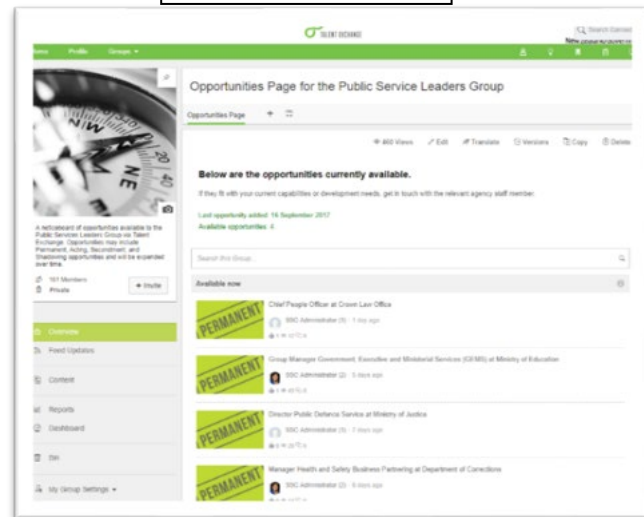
TALENT EXCHANGE

Search Connect

Home Profile Groups

Opportunities Page for the Public Service Leaders Group

Opportunities Page

460 Views Edit Translate Versions Copy Delete

Below are the opportunities currently available.

If they fit with your current capabilities or development needs, get in touch with the relevant agency staff member.

Last opportunity added: 19 September 2017

Available opportunities: 4

A noticeboard of opportunities available to the Public Services Leaders Group via Talent Exchange. Opportunities may include Permanent, Acting, Secondment, and Shadowing opportunities and will be expanded over time.

161 Members

Private

+ Invite

Search this Group...

Available now

PERMANENT

Chief People Officer at Crown Law Office

SSC Administrator (5) · 1 day ago

PERMANENT

Group Manager Government, Executive and Ministerial Services (GEMS) at Ministry of Education

SSC Administrator (2) · 5 days ago

PERMANENT

Director Public Defence Service at Ministry of Justice

SSC Administrator (5) · 7 days ago

PERMANENT

Manager Health and Safety Business Partnering at Department of Corrections

SSC Administrator (2) · 6 days ago

Overview

Feed Updates

Content

Reports

Dashboard

Bin

My Group Settings